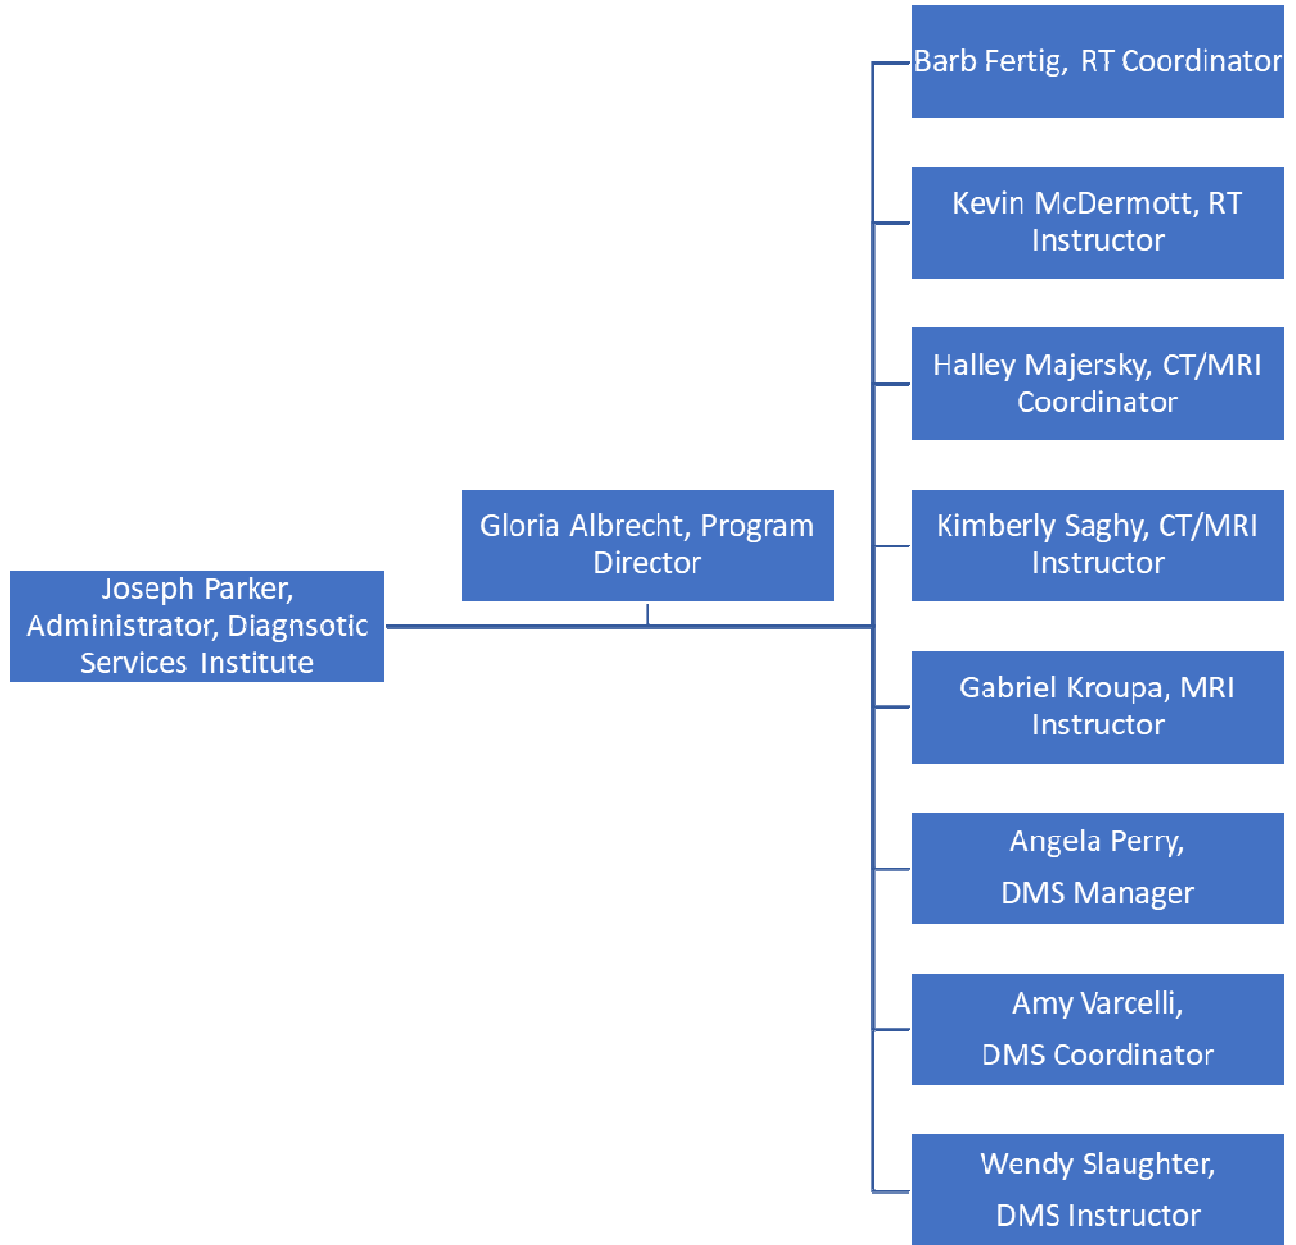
Joseph Parker, Administrator, Diagnsotic Services Institute

Gloria Albrecht, Program Director

Barb Fertig, RT Coordinator

Kevin McDermott, RT Instructor

Halley Majersky, CT/MRI Coordinator

Kimberly Saghy, CT/MRI Instructor

Gabriel Kroupa, MRI Instructor

Angela Perry,

DMS Manager

Amy Varcelli,

DMS Coordinator

Wendy Slaughter,

DMS Instructor